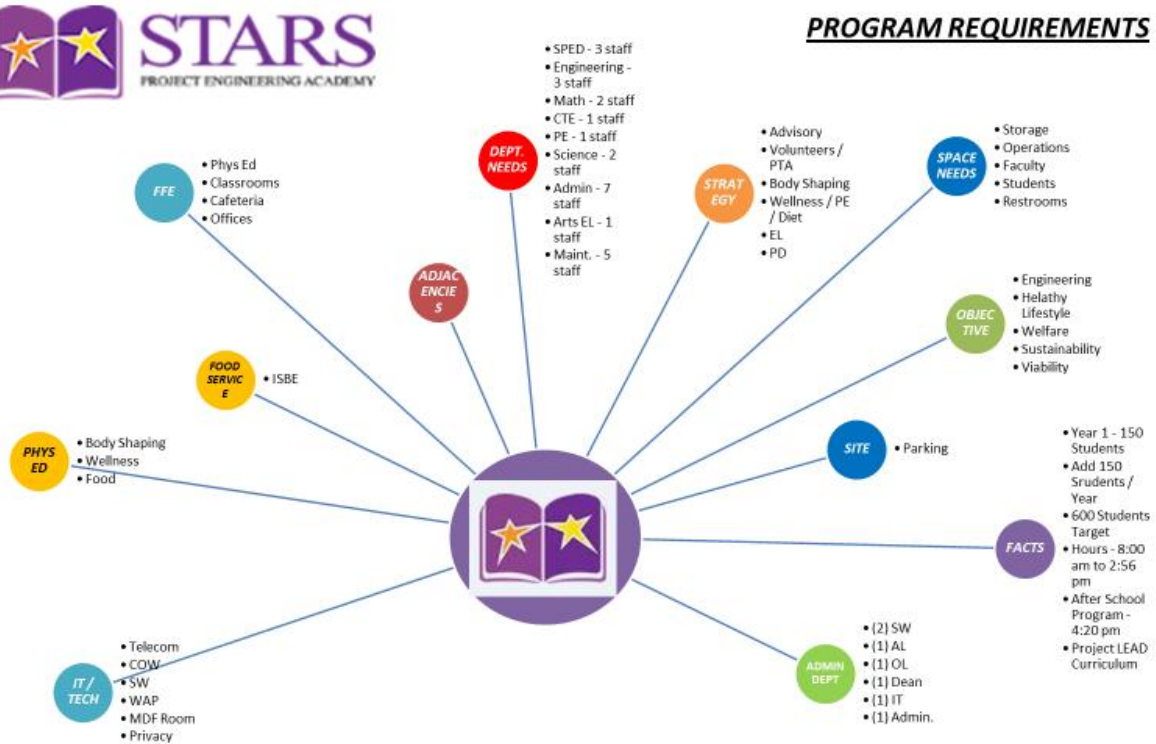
STARS
PROJECT ENGINEERING ACADEMY

PROGRAM REQUIREMENTS

DEPT. NEEDS
• SPED - 3 staff
• Engineering - 3 staff
• Math - 2 staff
• CTE - 1 staff
• PE - 1 staff
• Science - 2 staff
• Admin - 7 staff
• Arts EL - 1 staff
• Maint. - 5 staff

STRATEGY
• Advisory
• Volunteers / PTA
• Body Shaping
• Wellness / PE / Diet
• EL
• PD

SPACE NEEDS
• Storage
• Operations
• Faculty
• Students
• Restrooms

FFE
• Phys Ed
• Classrooms
• Cafeteria
• Offices

ADJACENCIES

OBJECTIVE
• Engineering
• Helathy Lifestyle
• Welfare
• Sustainability
• Viability

FOOD SERVICE
• ISBE

SITE
• Parking

PHYS ED
• Body Shaping
• Wellness
• Food

FACTS
• Year 1 - 150 Students
• Add 150 Srudents / Year
• 600 Students Target
• Hours - 8:00 am to 2:56 pm
• After School Program - 4:20 pm
• Project LEAD Curriculum

ADMIN DEPT
• (2) SW
• (1) AL
• (1) OL
• (1) Dean
• (1) IT
• (1) Admin.

IT / TECH
• Telecom
• COW
• SW
• WAP
• MDF Room
• Privacy